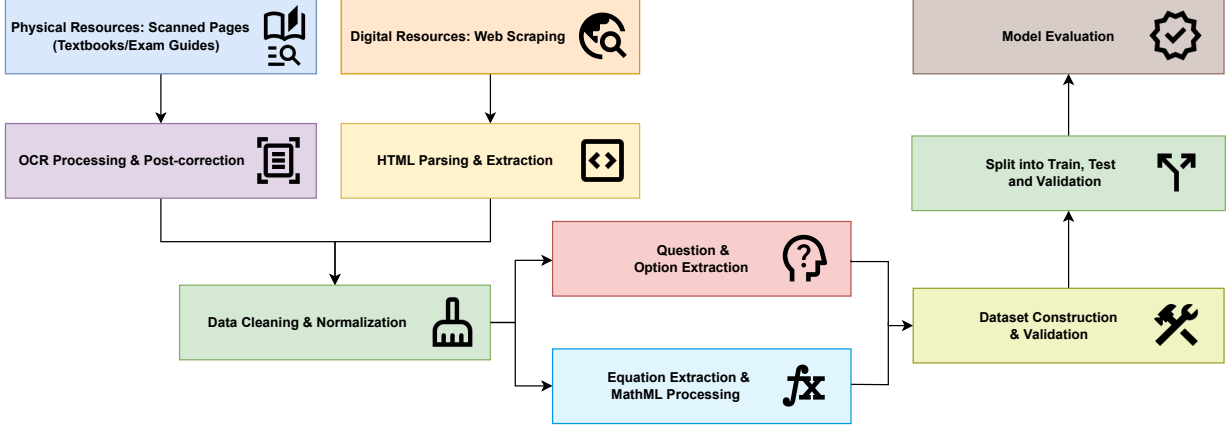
Physical Resources: Scanned Pages (Textbooks/Exam Guides)

Digital Resources: Web Scraping

Model Evaluation

OCR Processing & Post-correction

HTML Parsing & Extraction

Split into Train, Test and Validation

Question & Option Extraction

Data Cleaning & Normalization

Dataset Construction & Validation

Equation Extraction & MathML Processing